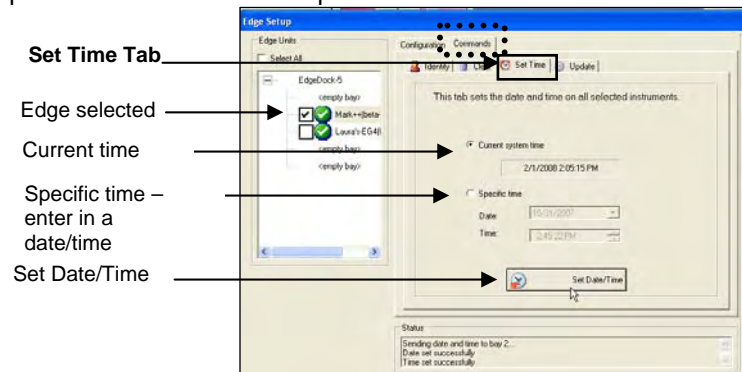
Edge Setup

Edge Units

Select All

EdgeDock-5

<empty bay>

Mark++Jbeta-

Laura's EG4B

<empty bay>

<empty bay>

Configuration | Commands

Identify | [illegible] | Set Time | Update

This tab sets the date and time on all selected instruments.

Current system time

2/1/2008 2:05:15 PM

Specific time

Date: 10/21/2007

Time: 2:45:22 PM

Set Date/Time

Status

Sending date and time to bay 2...
Date set successfully
Time set successfully

Set Time Tab

Edge selected

Current time

Specific time – enter in a date/time

Set Date/Time